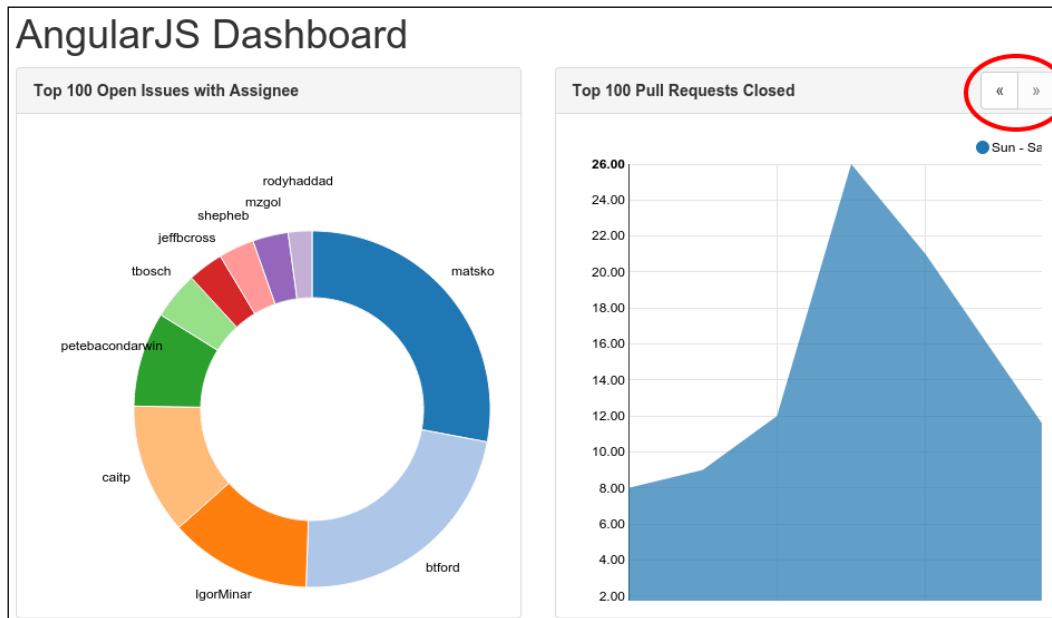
AngularJS Dashboard

Top 100 Open Issues with Assignee

rodyhaddad
mzgol
shepheb
jeffbcross
tbosch
matsko
petebacondarwin
caitp
btford
IgorMinar

Top 100 Pull Requests Closed

«
»

Sun - Sa

26.00
24.00
22.00
20.00
18.00
16.00
14.00
12.00
10.00
8.00
6.00
4.00
2.00